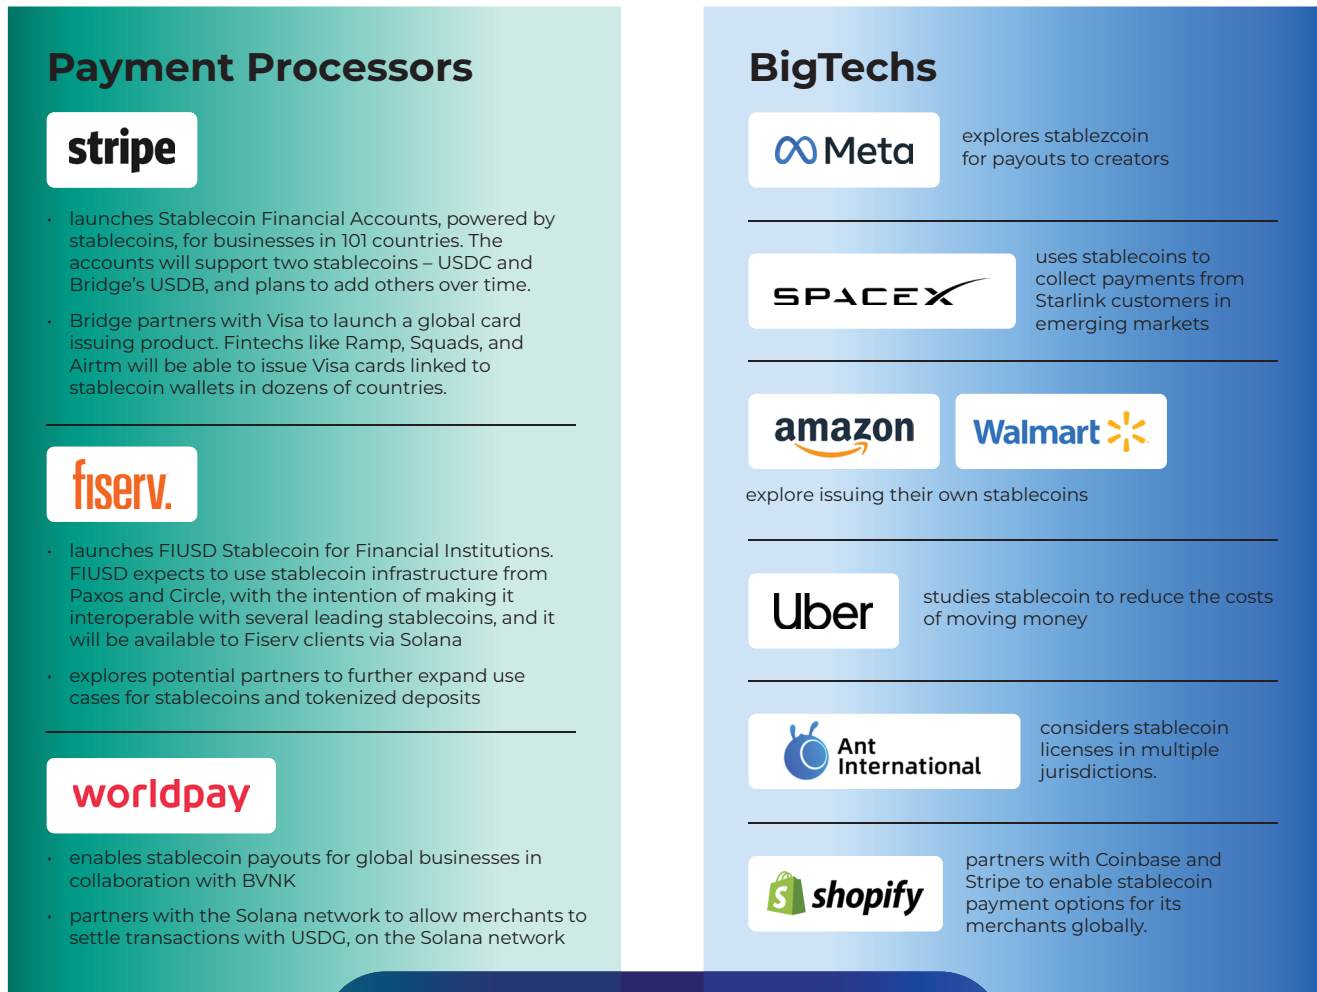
Payment Processors

stripe

- launches Stablecoin Financial Accounts, powered by stablecoins, for businesses in 101 countries. The accounts will support two stablecoins – USDC and Bridge's USDB, and plans to add others over time.
- Bridge partners with Visa to launch a global card issuing product. Fintechs like Ramp, Squads, and Airtm will be able to issue Visa cards linked to stablecoin wallets in dozens of countries.

fiserv.

- launches FIUSD Stablecoin for Financial Institutions. FIUSD expects to use stablecoin infrastructure from Paxos and Circle, with the intention of making it interoperable with several leading stablecoins, and it will be available to Fiserv clients via Solana
- explores potential partners to further expand use cases for stablecoins and tokenized deposits

worldpay

- enables stablecoin payouts for global businesses in collaboration with BVNK
- partners with the Solana network to allow merchants to settle transactions with USDG, on the Solana network

BigTechs

Meta

explores stablezcoin for payouts to creators

SPACEX

uses stablecoins to collect payments from Starlink customers in emerging markets

amazon

Walmart

explore issuing their own stablecoins

Uber

studies stablecoin to reduce the costs of moving money

Ant International

considers stablecoin licenses in multiple jurisdictions.

shopify

partners with Coinbase and Stripe to enable stablecoin payment options for its merchants globally.